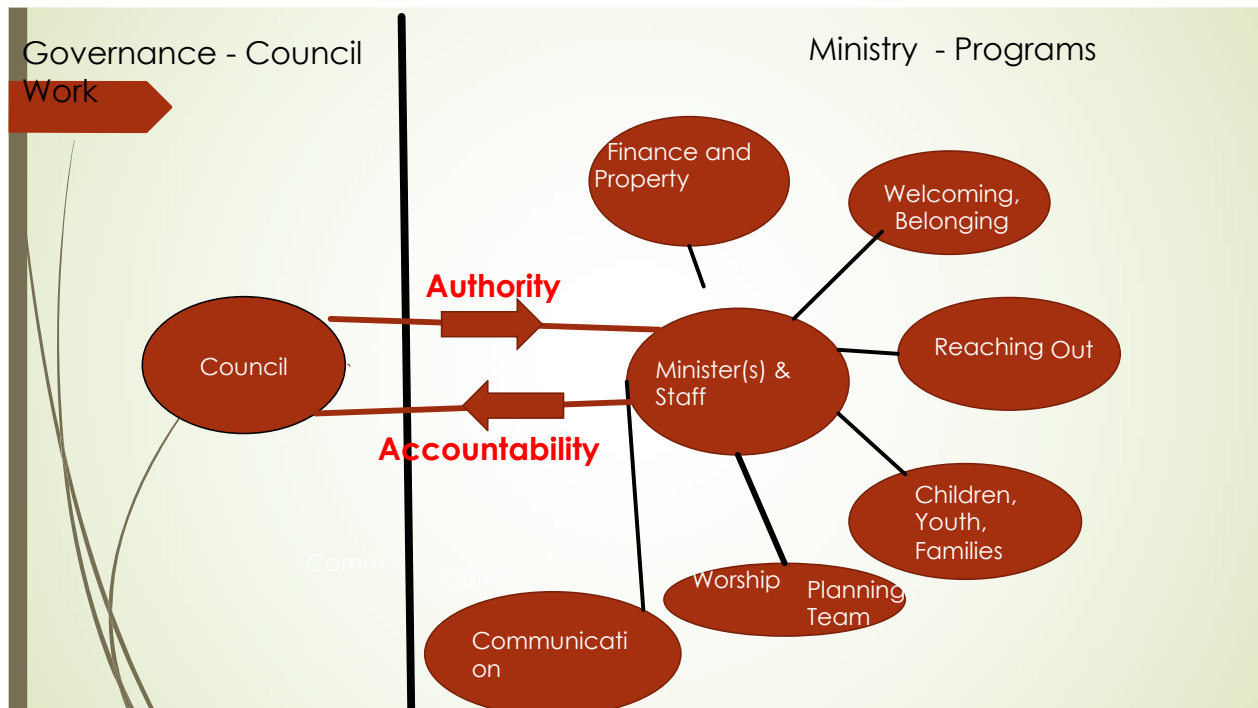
Governance - Council Work

Ministry - Programs

Finance and Property

Welcoming, Belonging

Authority

Council

Minister(s) & Staff

Reaching Out

Accountability

Children, Youth, Families

Comm

Comm

Worship

Planning Team

Communicati on